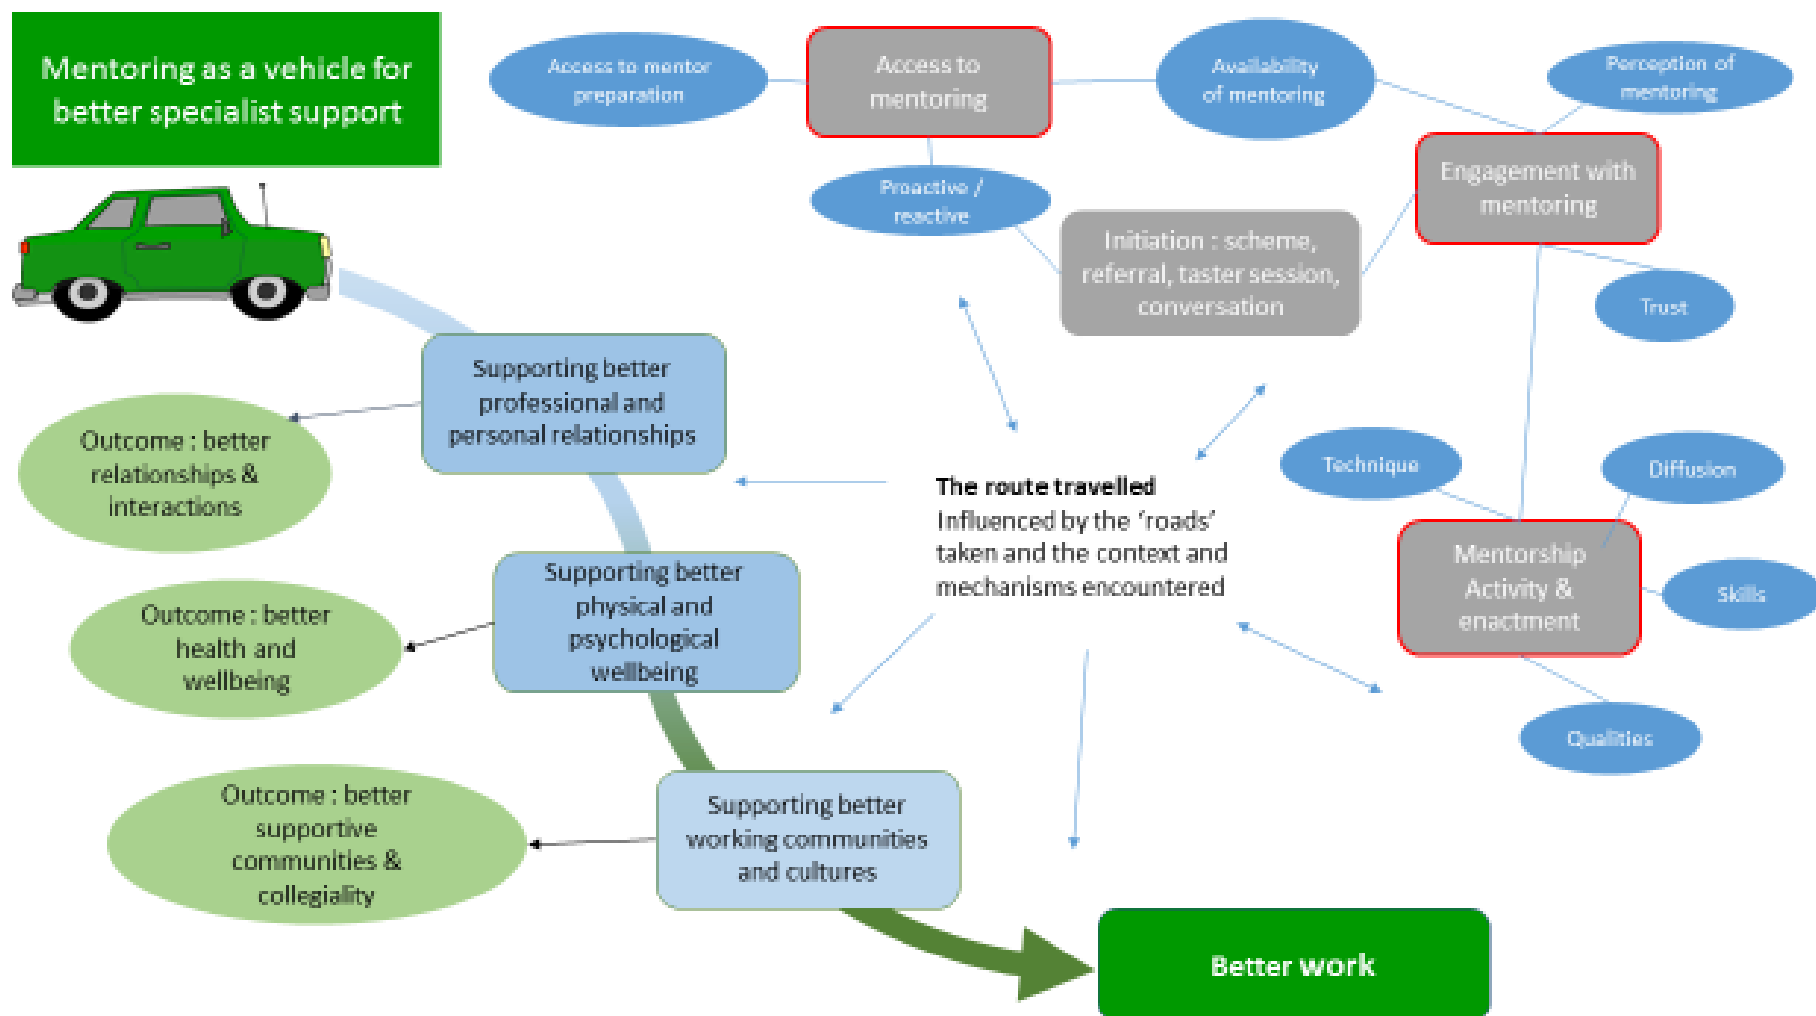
Mentoring as a vehicle for better specialist support

Access to mentor preparation

Access to mentoring

Availability of mentoring

Perception of mentoring

Engagement with mentoring

Proactive / reactive

Initiation : scheme, referral, taster session, conversation

Trust

Supporting better professional and personal relationships

Outcome : better relationships & interactions

The route travelled
Influenced by the 'roads' taken and the context and mechanisms encountered

Technique

Diffusion

Mentorship Activity & enactment

Skills

Qualities

Supporting better physical and psychological wellbeing

Outcome : better health and wellbeing

Outcome : better supportive communities & collegiality

Supporting better working communities and cultures

Better work